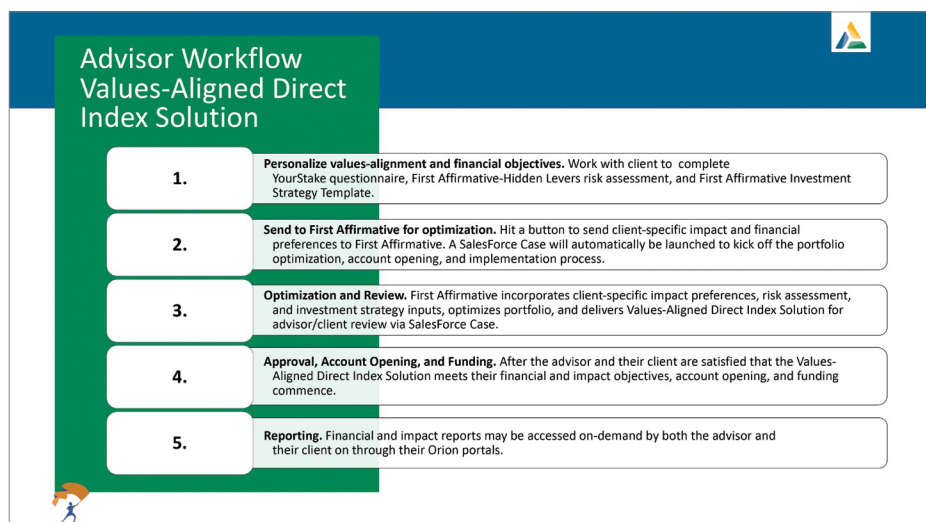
Advisor Workflow
Values-Aligned Direct Index Solution

1.

**Personalize values-alignment and financial objectives.** Work with client to complete YourStake questionnaire, First Affirmative-Hidden Levers risk assessment, and First Affirmative Investment Strategy Template.

2.

**Send to First Affirmative for optimization.** Hit a button to send client-specific impact and financial preferences to First Affirmative. A SalesForce Case will automatically be launched to kick off the portfolio optimization, account opening, and implementation process.

3.

**Optimization and Review.** First Affirmative incorporates client-specific impact preferences, risk assessment, and investment strategy inputs, optimizes portfolio, and delivers Values-Aligned Direct Index Solution for advisor/client review via SalesForce Case.

4.

**Approval, Account Opening, and Funding.** After the advisor and their client are satisfied that the Values-Aligned Direct Index Solution meets their financial and impact objectives, account opening, and funding commence.

5.

**Reporting.** Financial and impact reports may be accessed on-demand by both the advisor and their client on through their Orion portals.